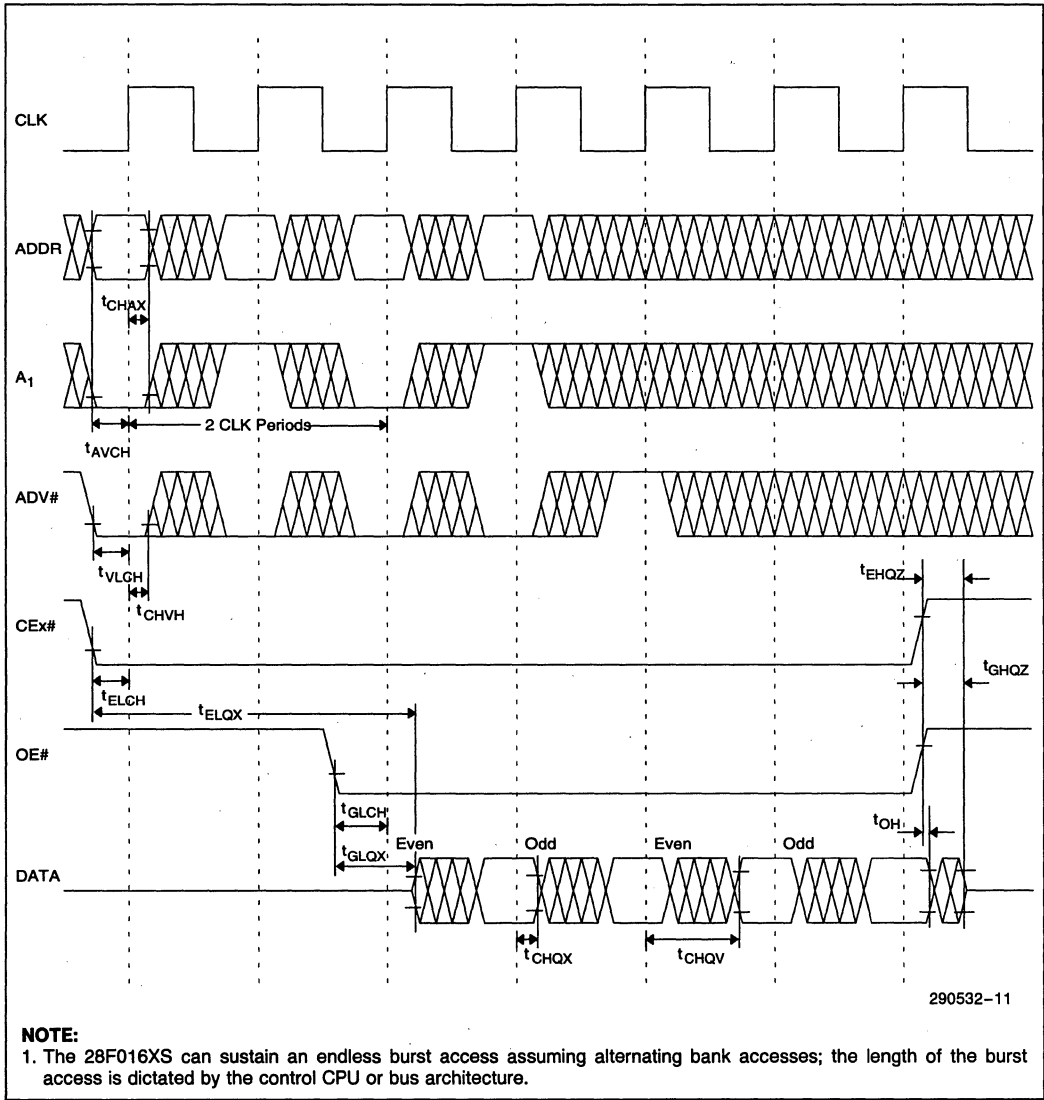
CLK

ADDR

$t_{CHAX}$

$A_1$

$t_{AVCH}$

2 CLK Periods

ADV#

$t_{VLCH}$

$t_{CHVH}$

$t_{EHQZ}$

CEx#

$t_{GHQZ}$

$t_{ELCH}$

$t_{ELQX}$

OE#

$t_{GLCH}$

$t_{OH}$

$t_{GLQX}$

Even

Odd

Even

Odd

DATA

$t_{CHQX}$

$t_{CHQV}$

290532–11

NOTE:
1. The 28F016XS can sustain an endless burst access assuming alternating bank accesses; the length of the burst access is dictated by the control CPU or bus architecture.